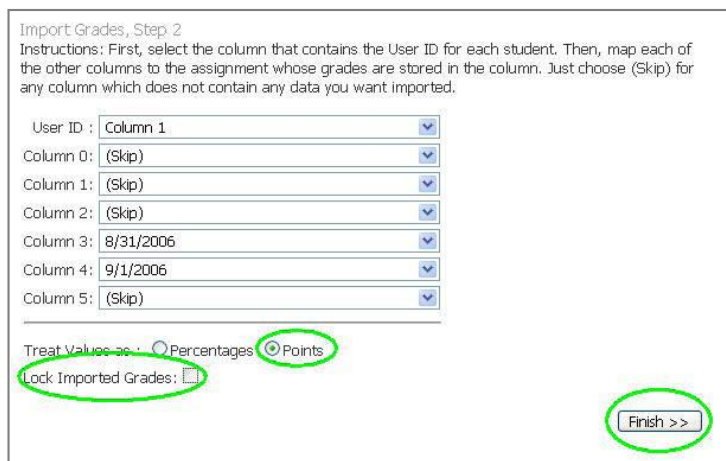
Import Grades, Step 2

Instructions: First, select the column that contains the User ID for each student. Then, map each of the other columns to the assignment whose grades are stored in the column. Just choose (Skip) for any column which does not contain any data you want imported.

| | |
|---|---|
| User ID : | Column 1 |
| Column 0: | (Skip) |
| Column 1: | (Skip) |
| Column 2: | (Skip) |
| Column 3: | 8/31/2006 |
| Column 4: | 9/1/2006 |
| Column 5: | (Skip) |

Treat Values as : Percentages Points

Lock Imported Grades:

Finish >>